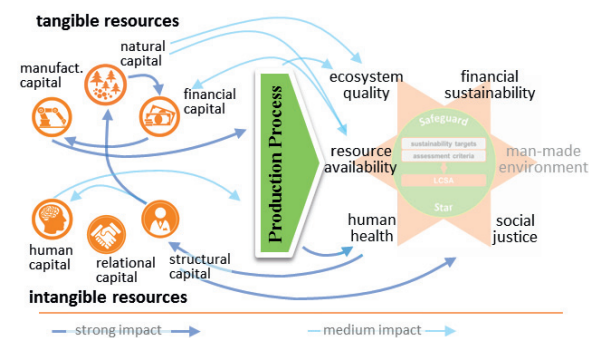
tangible resources

natural capital

manufact. capital

financial capital

Production Process

ecosystem quality

financial sustainability

resource availability

man-made environment

Safeguard

sustainability targets

assessment criteria

LCSA

Star

human health

social justice

human capital

relational capital

structural capital

intangible resources

strong impact

medium impact